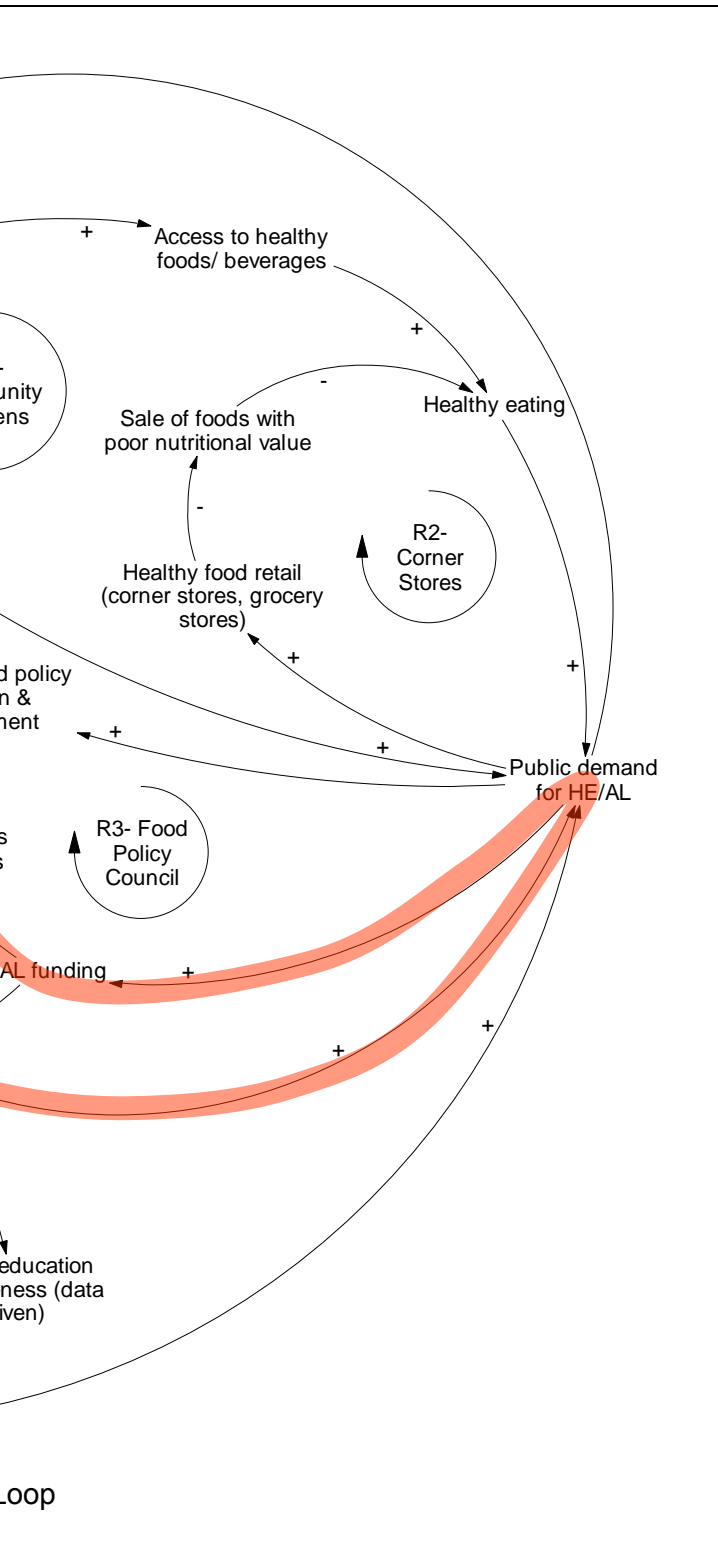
+

Access to healthy foods/ beverages

+

-

unity
ens

-

Sale of foods with poor nutritional value

Healthy eating

-

R2- Corner Stores

Healthy food retail (corner stores, grocery stores)

+

+

d policy
n &
nent

+

+

Public demand for HE/AL

s
s

R3- Food Policy Council

AL funding

+

+

+

education
ness (data
iven)

Loop